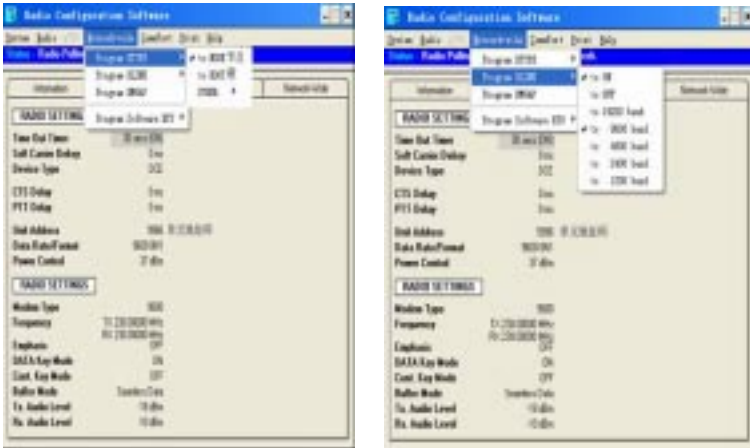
Radio Configuration Software
System Radio Diagnostics Comfort Error Help
Status: Radio Polling
Program DTXX
Program DLXX
Program DWAV
Program Software XXX
Information
Network-Wide
RADIO SETTINGS
Time Out Timer 30 secs
Soft Carrier Delay 0 ms
Device Type DCE
CTS Delay 0 ms
PTT Delay 0 ms
Unit Address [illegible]
Data Rate/Format 9600 8N1
Power Control 37 dBm
RADIO SETTINGS
Modem Type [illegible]
Frequency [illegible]
Emphasis OFF
DATA Key Mode ON
Cont. Key Mode OFF
Buffer Mode Seamless Data
Tx. Audio Level -10 dBm
Rx. Audio Level -10 dBm

Radio Configuration Software
System Radio Diagnostics Comfort Error Help
Status: Radio Polling
Program DTXX
Program DLXX
Program DWAV
Program Software XXX
Information
Network-Wide
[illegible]
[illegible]
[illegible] baud
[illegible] baud
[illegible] baud
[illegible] baud
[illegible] baud
RADIO SETTINGS
Time Out Timer 30 secs
Soft Carrier Delay 0 ms
Device Type DCE
CTS Delay 0 ms
PTT Delay 0 ms
Unit Address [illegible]
Data Rate/Format 9600 8N1
Power Control 37 dBm
RADIO SETTINGS
Modem Type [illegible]
Frequency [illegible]
Emphasis OFF
DATA Key Mode ON
Cont. Key Mode OFF
Buffer Mode Seamless Data
Tx. Audio Level -10 dBm
Rx. Audio Level -10 dBm